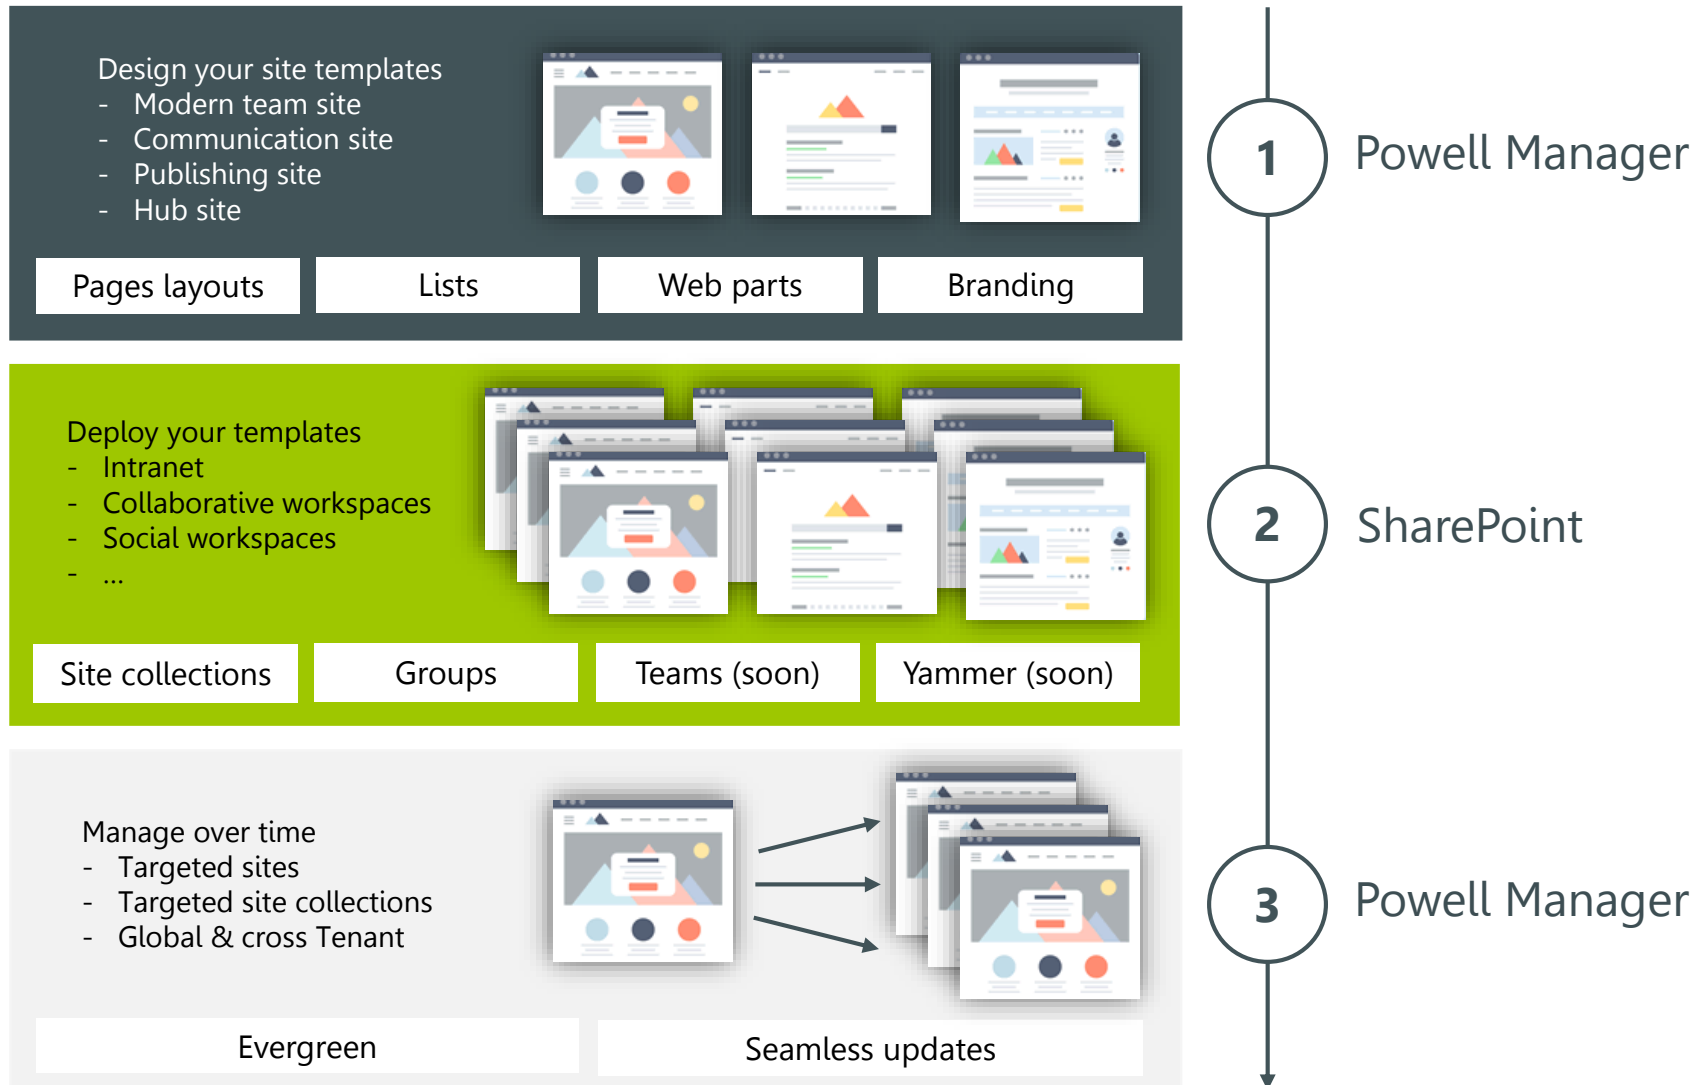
Design your site templates
- Modern team site
- Communication site
- Publishing site
- Hub site

Pages layouts
Lists
Web parts
Branding

1 Powell Manager

Deploy your templates
- Intranet
- Collaborative workspaces
- Social workspaces
- ...

Site collections
Groups
Teams (soon)
Yammer (soon)

2 SharePoint

Manage over time
- Targeted sites
- Targeted site collections
- Global & cross Tenant

Evergreen
Seamless updates

3 Powell Manager